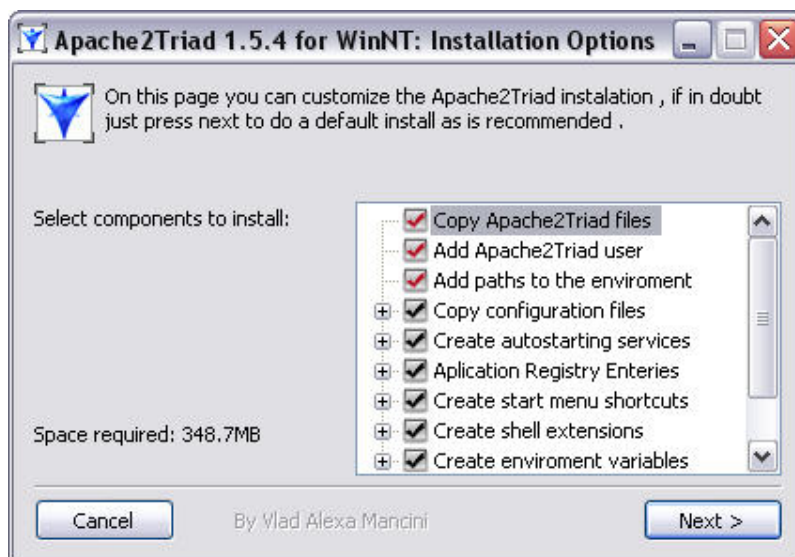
Apache2Triad 1.5.4 for WinNT: Installation Options

On this page you can customize the Apache2Triad instalation , if in doubt just press next to do a default install as is recommended .

Select components to install:

Copy Apache2Triad files
Add Apache2Triad user
Add paths to the enviroment
Copy configuration files
Create autostarting services
Aplication Registry Enteries
Create start menu shortcuts
Create shell extensions
Create enviroment variables

Space required: 348.7MB

Cancel

By Vlad Alexa Mancini

Next >